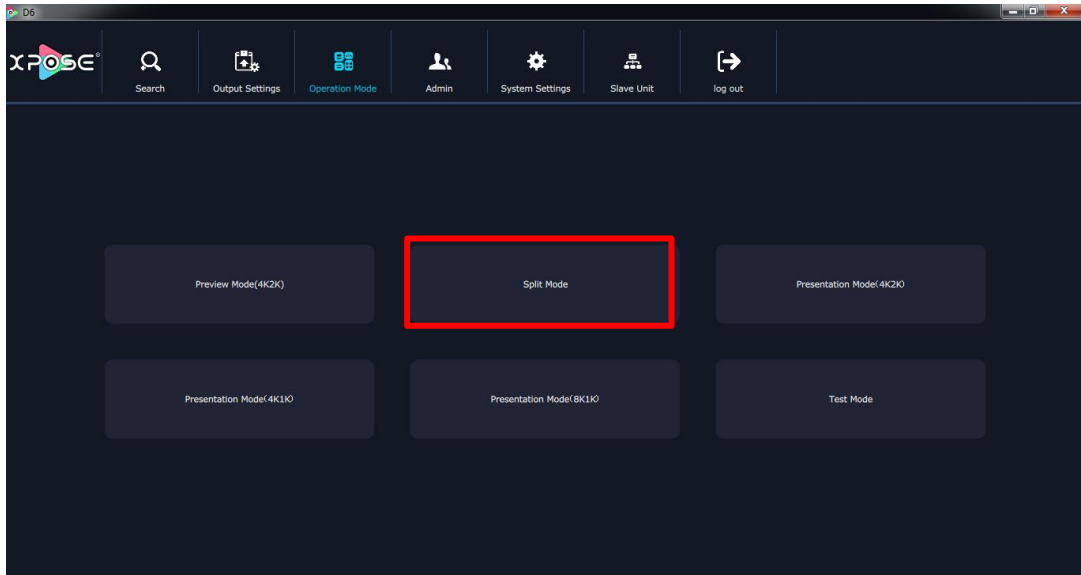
D6

XPOSE

Search

Output Settings

Operation Mode

Admin

System Settings

Slave Unit

log out

Preview Mode(4K2K)

Split Mode

Presentation Mode(4K2K)

Presentation Mode(4K1K)

Presentation Mode(8K1K)

Test Mode